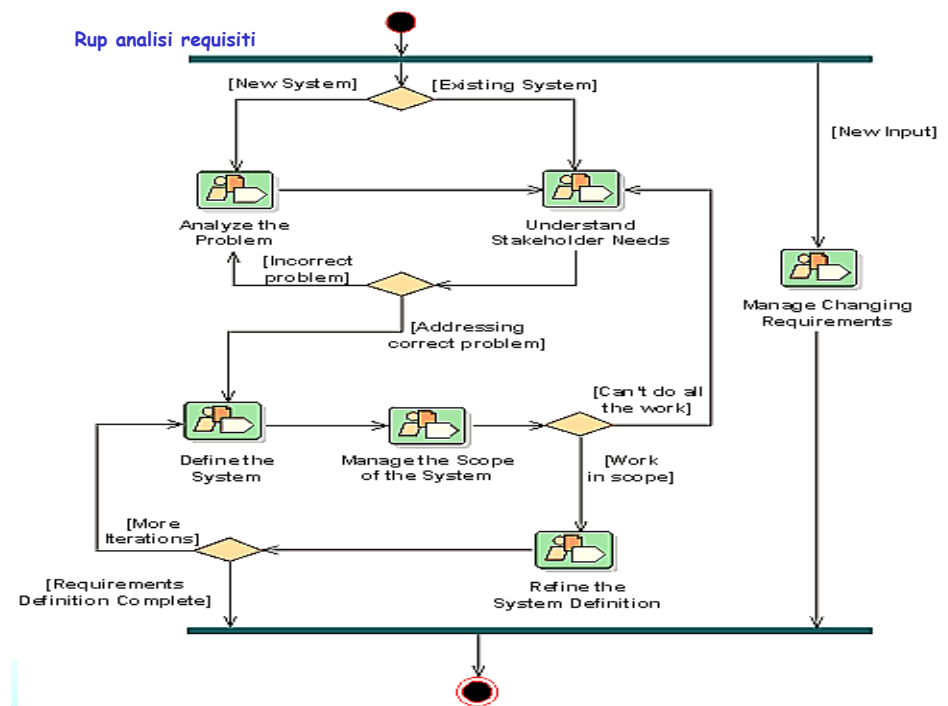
Rup analisi requisiti

[New System]

[Existing System]

[New Input]

Analyze the Problem

Understand Stakeholder Needs

[Incorrect problem]

Manage Changing Requirements

[Addressing correct problem]

[Can't do all the work]

Define the System

Manage the Scope of the System

[Work in scope]

[More Iterations]

Refine the System Definition

[Requirements Definition Complete]